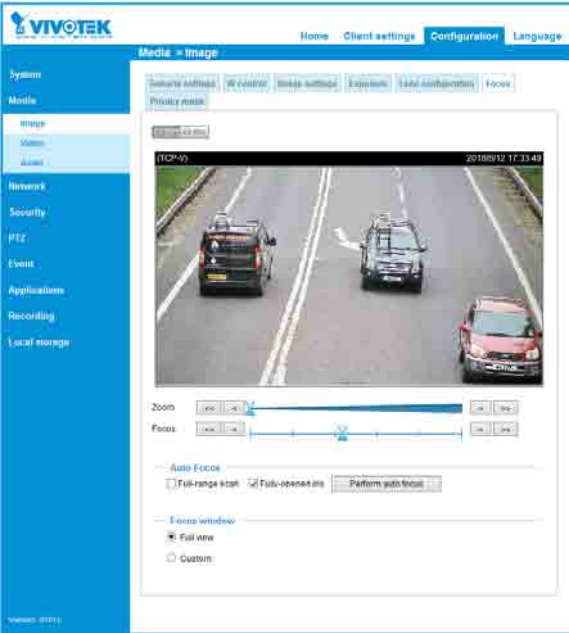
VIVOTEK

Home Client settings Configuration Language

Media > Image

System
Media
Image
Video
Audio
Network
Security
PTZ
Event
Applications
Recording
Local storage

General settings IR control Image settings Exposure Lens configuration Focus
Privacy mask

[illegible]

(TCP-V) 2018/09/12 17:33:48

Zoom << < > >>
Focus << < > >>

Auto Focus
Full-range scan Fully-opened iris Perform auto focus

Focus window
Full view
Custom

Version: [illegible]